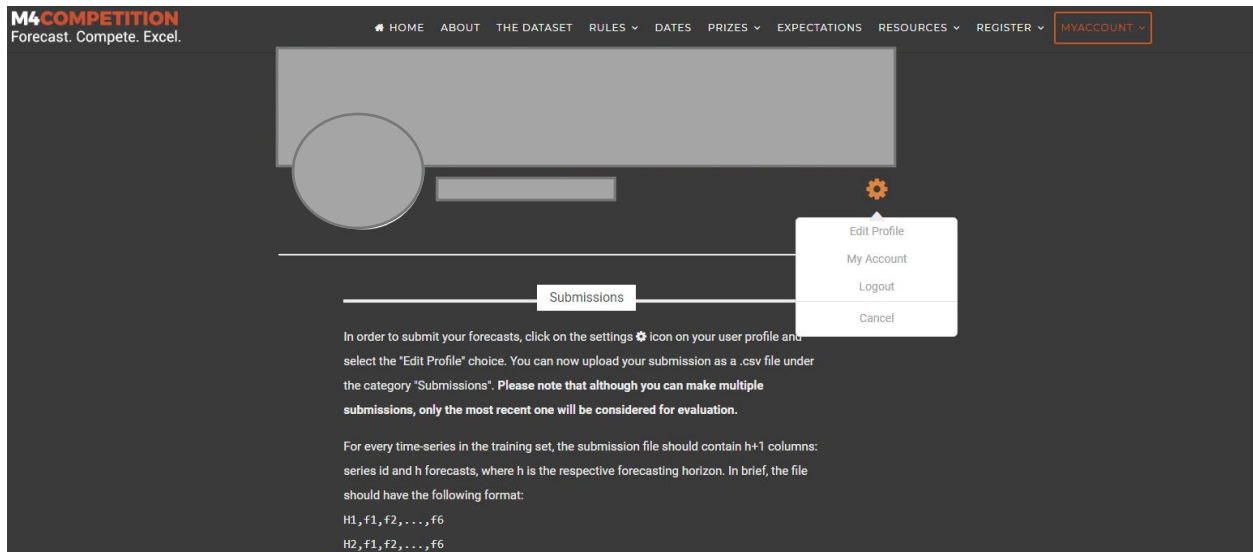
M4COMPETITION
Forecast. Compete. Excel.

HOME ABOUT THE DATASET RULES DATES PRIZES EXPECTATIONS RESOURCES REGISTER MYACCOUNT

Edit Profile
My Account
Logout
Cancel

Submissions

In order to submit your forecasts, click on the settings icon on your user profile and select the "Edit Profile" choice. You can now upload your submission as a .csv file under the category "Submissions". **Please note that although you can make multiple submissions, only the most recent one will be considered for evaluation.**

For every time-series in the training set, the submission file should contain h+1 columns: series id and h forecasts, where h is the respective forecasting horizon. In brief, the file should have the following format:

H1,f1,f2,...,f6
H2,f1,f2,...,f6